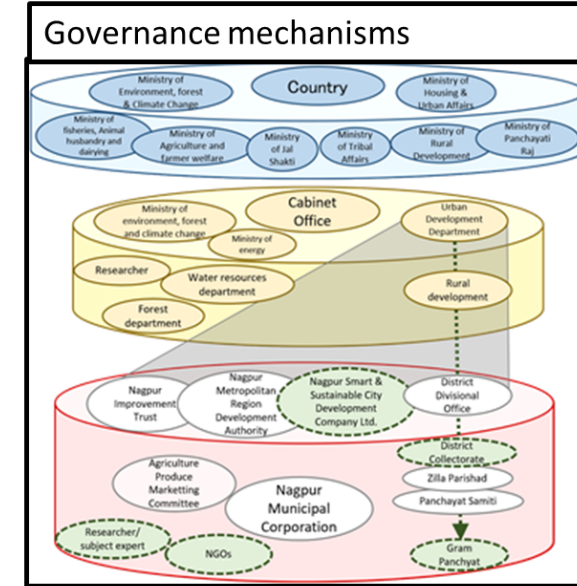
Governance mechanisms

Ministry of Environment, forest & Climate Change

Country

Ministry of Housing & Urban Affairs

Ministry of fisheries, Animal husbandry and dairying

Ministry of Agriculture and farmer welfare

Ministry of Jal Shakti

Ministry of Tribal Affairs

Ministry of Rural Development

Ministry of Panchayati Raj

Ministry of environment, forest and climate change

Cabinet Office

Ministry of energy

Urban Development Department

Researcher

Water resources department

Rural development

Forest department

Nagpur Improvement Trust

Nagpur Metropolitan Region Development Authority

Nagpur Smart & Sustainable City Development Company Ltd.

District Divisional Office

District Collectorate

Zilla Parishad

Panchayat Samiti

Agriculture Produce Marketting Committee

Nagpur Municipal Corporation

Researcher/ subject expert

NGOs

Gram Panchyat